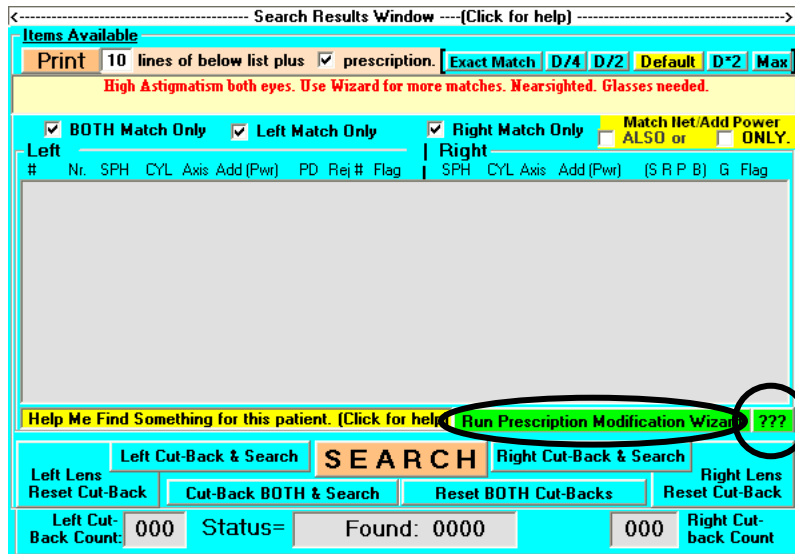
<----------------------------- Search Results Window ----(Click for help) ------------------------------>

Items Available

Print 10 lines of below list plus ☑ prescription. Exact Match D/4 D/2 Default D*2 Max

High Astigmatism both eyes. Use Wizard for more matches. Nearsighted. Glasses needed.

☑ BOTH Match Only ☑ Left Match Only ☑ Right Match Only Match Net/Add Power ☐ ALSO or ☐ ONLY.

Left

| # | Nr. | SPH | CYL | Axis | Add (Pwr) | PD | Rej # | Flag |
|---|---|---|---|---|---|---|---|---|

Right

| SPH | CYL | Axis | Add (Pwr) | (S R P B) | G | Flag |
|---|---|---|---|---|---|---|

Help Me Find Something for this patient. (Click for help) Run Prescription Modification Wizard ???

Left Cut-Back & Search SEARCH Right Cut-Back & Search

Left Lens Reset Cut-Back Cut-Back BOTH & Search Reset BOTH Cut-Backs Right Lens Reset Cut-Back

Left Cut-Back Count: 000 Status= Found: 0000 000 Right Cut-back Count